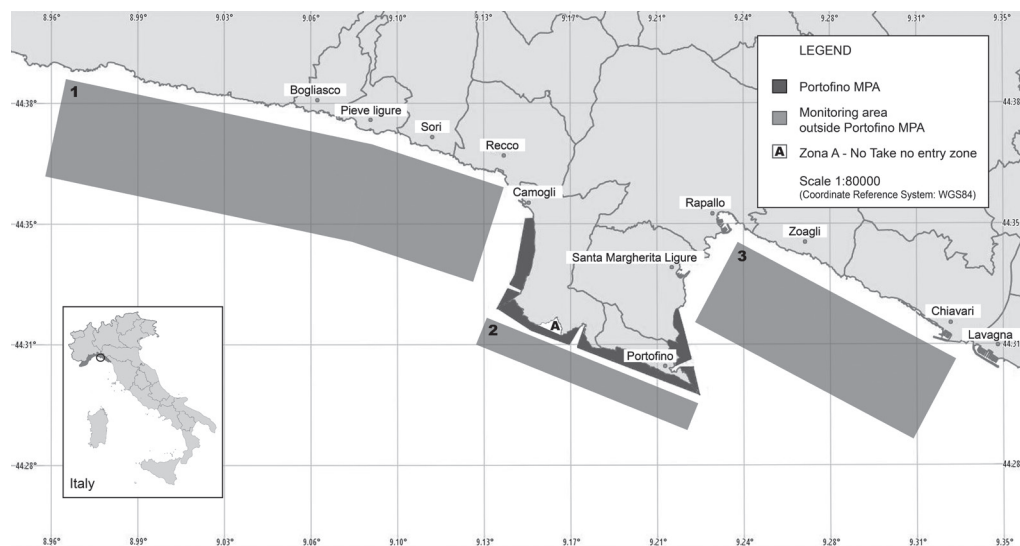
8.96° 8.99° 9.03° 9.06° 9.10° 9.13° 9.17° 9.21° 9.24° 9.28° 9.31° 9.35°

44.38° 44.35° 44.31° 44.28°

44.38 44.35 44.31 44.28

LEGEND

Portofino MPA

Monitoring area outside Portofino MPA

A Zona A - No Take no entry zone

Scale 1:80000
(Coordinate Reference System: WGS84)

1

Bogliasco

Pieve ligure

Sori

Recco

Camogli

Rapallo

Zoagli

Santa Margherita Ligure

3

2

A

Portofino

Chiavari

Lavagna

Italy

8.96° 8.99° 9.03° 9.06° 9.10° 9.13° 9.17° 9.21° 9.24° 9.28° 9.31° 9.35°